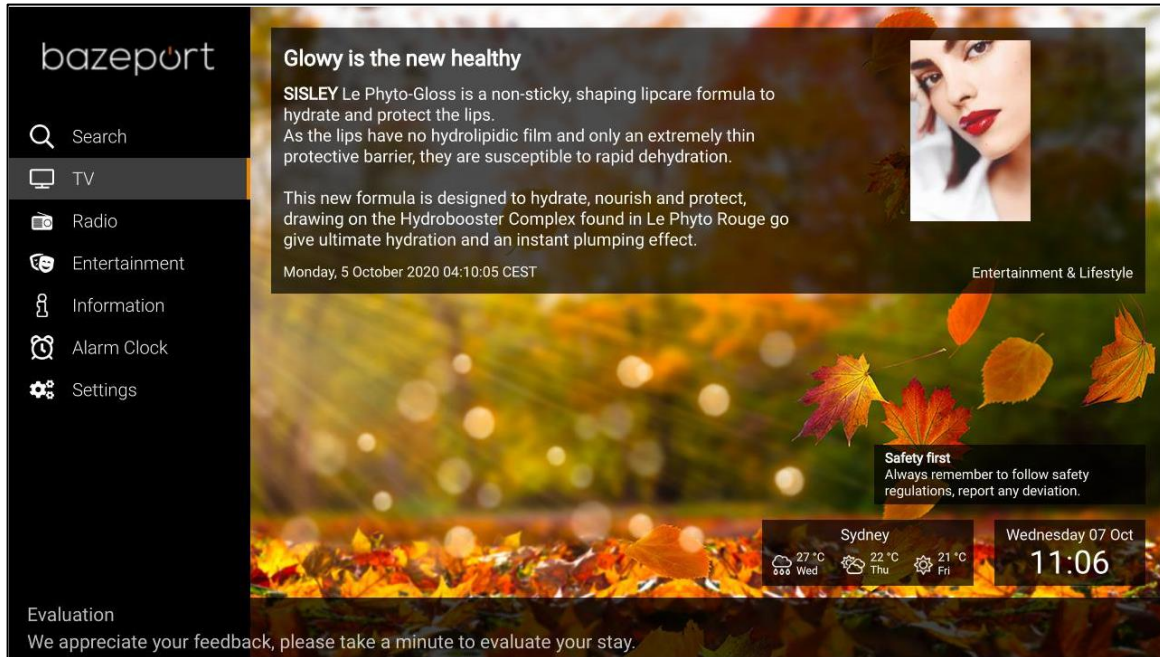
bazeport

Search
TV
Radio
Entertainment
Information
Alarm Clock
Settings

Glowy is the new healthy

SISLEY Le Phyto-Gloss is a non-sticky, shaping lipcare formula to hydrate and protect the lips.
As the lips have no hydrolipidic film and only an extremely thin protective barrier, they are susceptible to rapid dehydration.

This new formula is designed to hydrate, nourish and protect, drawing on the Hydrobooster Complex found in Le Phyto Rouge go give ultimate hydration and an instant plumping effect.

Monday, 5 October 2020 04:10:05 CEST

Entertainment & Lifestyle

Safety first
Always remember to follow safety regulations, report any deviation.

Sydney
27 °C Wed
22 °C Thu
21 °C Fri

Wednesday 07 Oct
11:06

Evaluation
We appreciate your feedback, please take a minute to evaluate your stay.